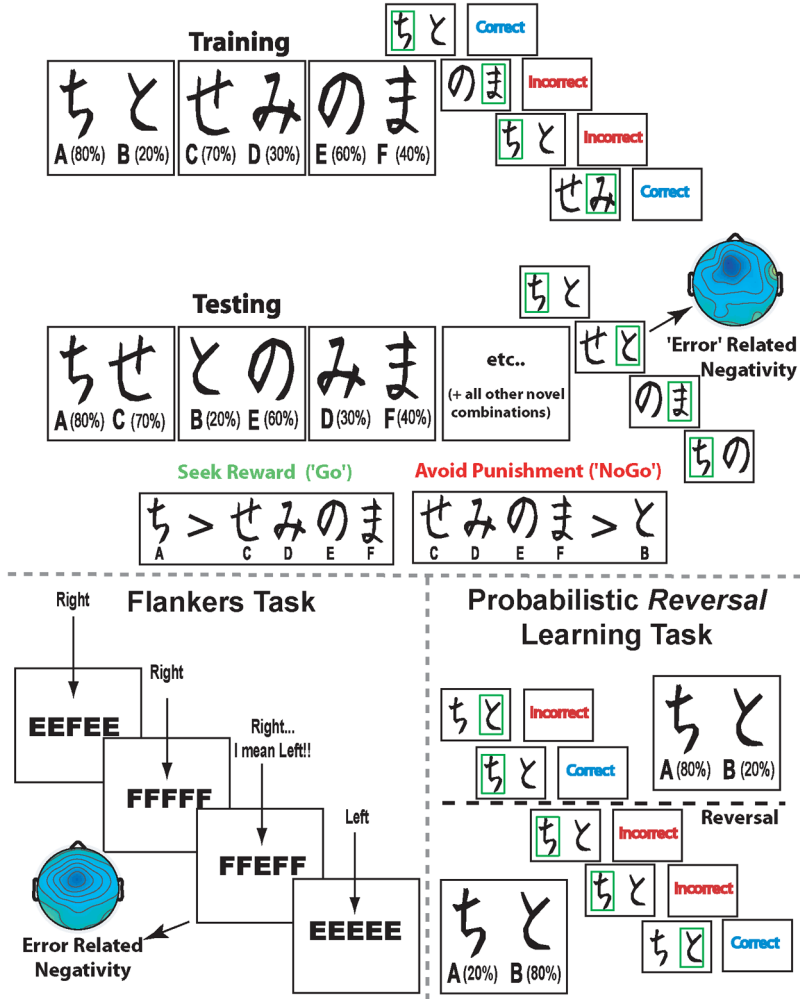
Training

ち と
A (80%) B (20%)

せ み
C (70%) D (30%)

の ま
E (60%) F (40%)

ち と Correct

の ま Incorrect

ち と Incorrect

せ み Correct

Testing

ち せ
A (80%) C (70%)

と の
B (20%) E (60%)

み ま
D (30%) F (40%)

etc..
(+ all other novel combinations)

ち と

せ と

'Error' Related Negativity

の ま

ち の

Seek Reward ('Go')

ち > せ み の ま
A C D E F

Avoid Punishment ('NoGo')

せ み の ま > と
C D E F B

Flankers Task

Right

EEFEE

Right

FFFFF

Right... I mean Left!!

FFEFF

Left

EEEEE

Error Related Negativity

Probabilistic *Reversal* Learning Task

ち と Incorrect

ち と Correct

ち と
A (80%) B (20%)

Reversal

ち と Incorrect

ち と Incorrect

ち と Correct

ち と
A (20%) B (80%)